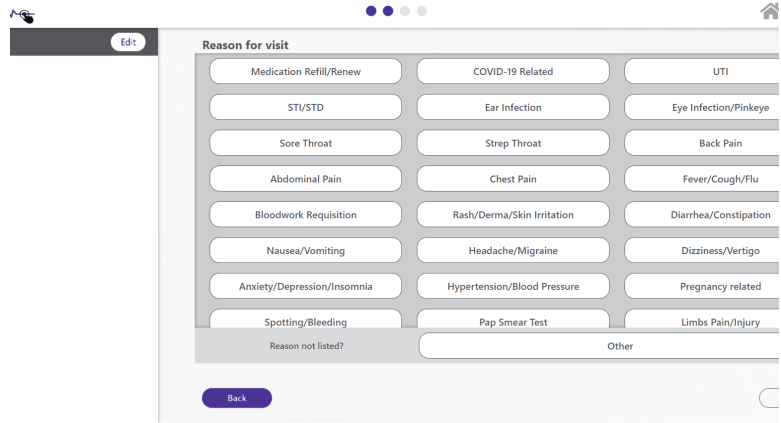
Edit

Reason for visit

| Medication Refill/Renew | COVID-19 Related | UTI |
|---|---|---|
| STI/STD | Ear Infection | Eye Infection/Pinkeye |
| Sore Throat | Strep Throat | Back Pain |
| Abdominal Pain | Chest Pain | Fever/Cough/Flu |
| Bloodwork Requisition | Rash/Derma/Skin Irritation | Diarrhea/Constipation |
| Nausea/Vomiting | Headache/Migraine | Dizziness/Vertigo |
| Anxiety/Depression/Insomnia | Hypertension/Blood Pressure | Pregnancy related |
| Spotting/Bleeding | Pap Smear Test | Limbs Pain/Injury |

Reason not listed?

Other

Back